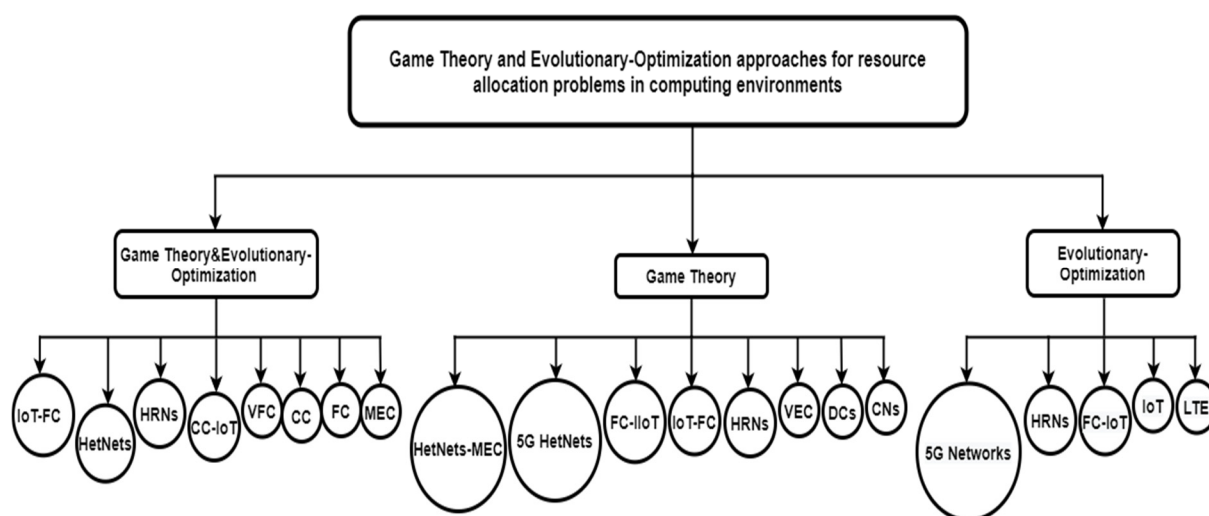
Game Theory and Evolutionary-Optimization approaches for resource allocation problems in computing environments

Game Theory&Evolutionary-Optimization

Game Theory

Evolutionary-Optimization

IoT-FC
HetNets
HRNs
CC-IoT
VFC
CC
FC
MEC

HetNets-MEC
5G HetNets
FC-IIoT
IoT-FC
HRNs
VEC
DCs
CNs

5G Networks
HRNs
FC-IoT
IoT
LTE